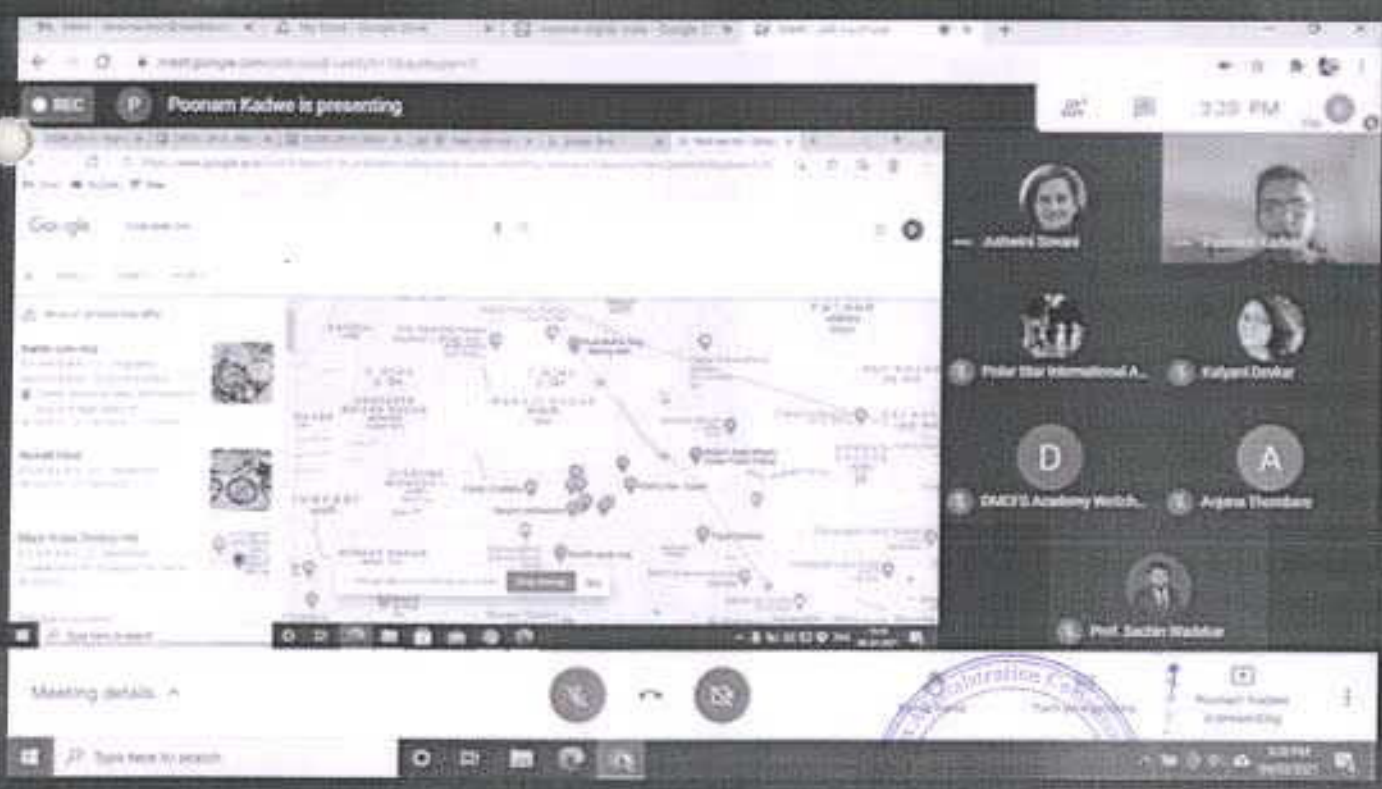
REC
P
Poonam Kadwe is presenting
3:29 PM
Google
Ashwini Sonani
Poonam Kadwe
Polar Star International A...
Kalyani Devkar
D
DMCFS Academy Watch...
A
Anjana Thombare
Prof. Sachin Waldekar
Meeting details ^
Poonam Kadwe is presenting
Type here to search